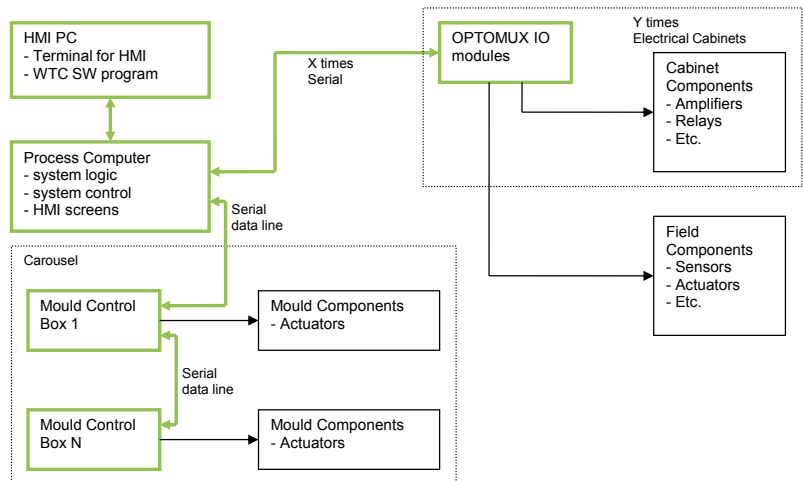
HMI PC
- Terminal for HMI
- WTC SW program

X times
Serial

OPTOMUX IO
modules

Y times
Electrical Cabinets

Cabinet
Components
- Amplifiers
- Relays
- Etc.

Process Computer
- system logic
- system control
- HMI screens

Serial
data line

Field
Components
- Sensors
- Actuators
- Etc.

Carousel

Mould Control
Box 1

Mould Components
- Actuators

Serial
data line

Mould Control
Box N

Mould Components
- Actuators